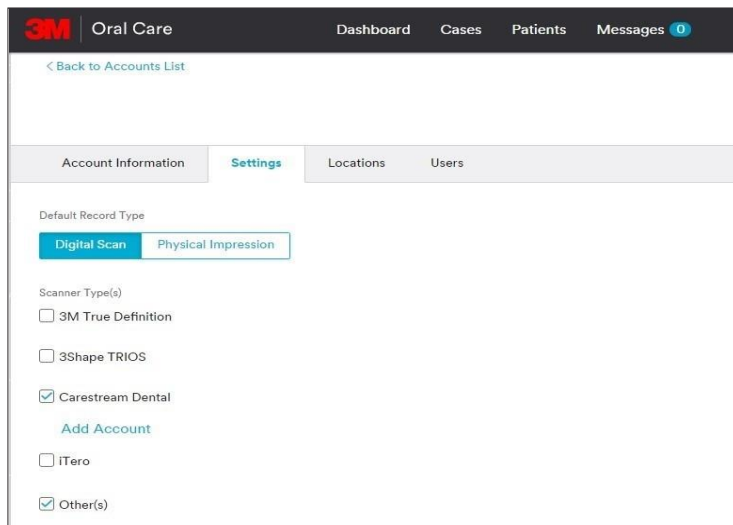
3M | Oral Care

Dashboard Cases Patients Messages 0

< Back to Accounts List

Account Information | Settings | Locations | Users

Default Record Type

Digital Scan | Physical Impression

Scanner Type(s)

☐ 3M True Definition

☐ 3Shape TRIOS

☑ Carestream Dental

Add Account

☐ iTero

☑ Other(s)